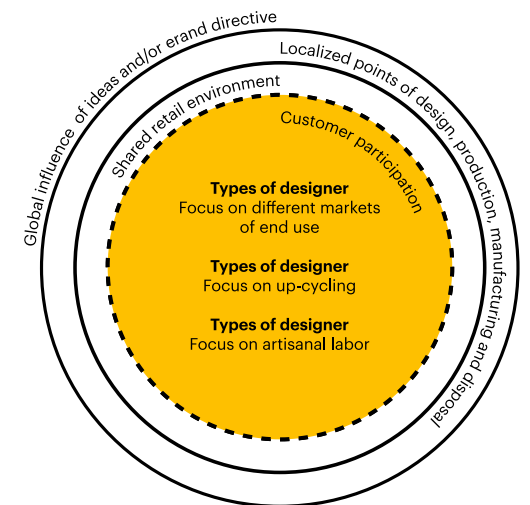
Global influence of ideas and/or erand directive

Localized points of design, production, manufacturing and disposal

Shared retail environment

Customer participation

**Types of designer**
Focus on different markets of end use

**Types of designer**
Focus on up-cycling

**Types of designer**
Focus on artisanal labor